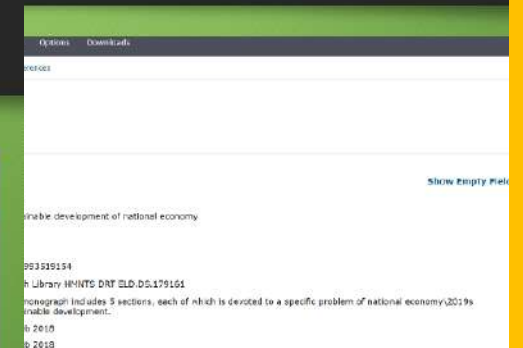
Options Downloads

erences

Show Empty Fiel

inable development of national economy

953519154

h Library HMNTS DRT ELD.DS.179161

monograph includes 5 sections, each of which is devoted to a specific problem of national economy\2019s inable development.

b 2018

b 2018